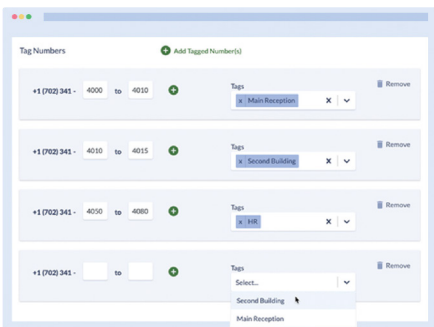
Tag Numbers

Add Tagged Number(s)

+1 (702) 341 - 4000 to 4010

Tags

× Main Reception

×

Remove

+1 (702) 341 - 4010 to 4015

Tags

× Second Building

×

Remove

+1 (702) 341 - 4050 to 4080

Tags

× HR

×

Remove

+1 (702) 341 - to

Tags

Select...

Second Building

Main Reception

Remove